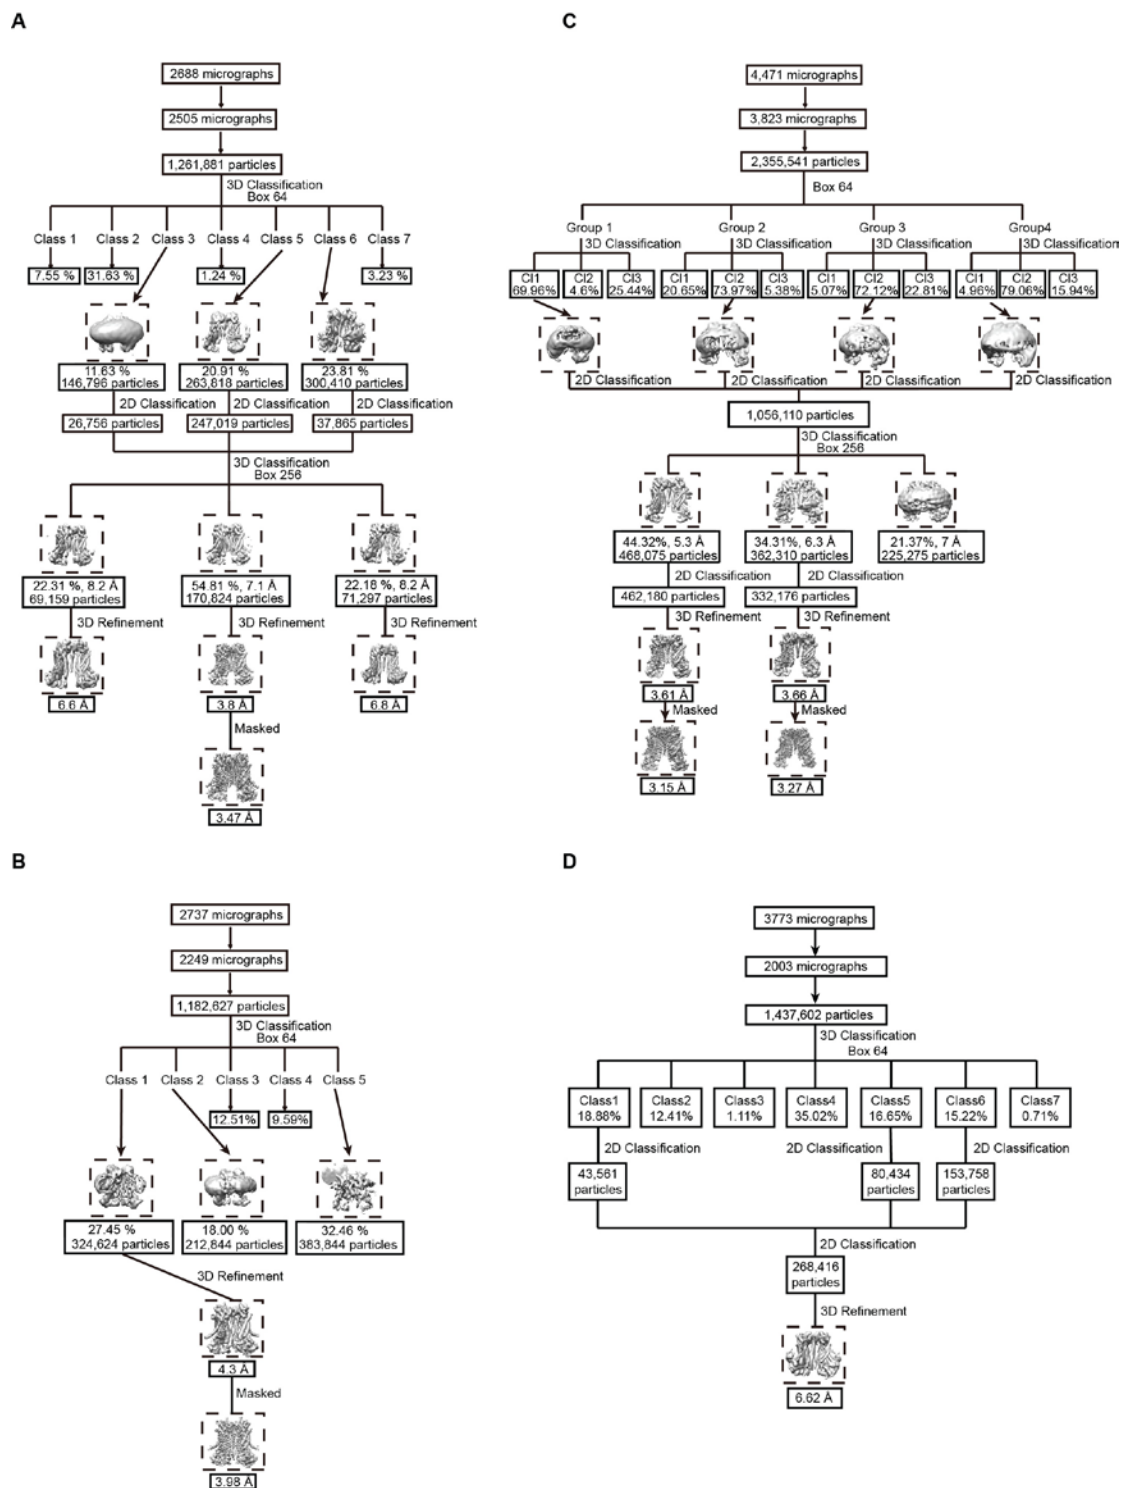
A

2688 micrographs

2505 micrographs

1,261,881 particles

3D Classification
Box 64

Class 1 Class 2 Class 3 Class 4 Class 5 Class 6 Class 7

7.55 % 31.63 % 1.24 % 3.23 %

11.63 %
146,796 particles

20.91 %
263,818 particles

23.81 %
300,410 particles

2D Classification 2D Classification 2D Classification

26,756 particles 247,019 particles 37,865 particles

3D Classification
Box 256

22.31 %, 8.2 Å
69,159 particles

54.81 %, 7.1 Å
170,824 particles

22.18 %, 8.2 Å
71,297 particles

3D Refinement 3D Refinement 3D Refinement

6.6 Å 3.8 Å 6.8 Å

Masked

3.47 Å

C

4,471 micrographs

3,823 micrographs

2,355,541 particles

Box 64

Group 1 Group 2 Group 3 Group4

3D Classification 3D Classification 3D Classification 3D Classification

| Cl1 69.96% | Cl2 4.6% | Cl3 25.44% |
|---|---|---|

| Cl1 20.65% | Cl2 73.97% | Cl3 5.38% |
|---|---|---|

| Cl1 5.07% | Cl2 72.12% | Cl3 22.81% |
|---|---|---|

| Cl1 4.96% | Cl2 79.06% | Cl3 15.94% |
|---|---|---|

2D Classification 2D Classification 2D Classification 2D Classification

1,056,110 particles

3D Classification
Box 256

44.32%, 5.3 Å
468,075 particles

34.31%, 6.3 Å
362,310 particles

21.37%, 7 Å
225,275 particles

2D Classification 2D Classification

462,180 particles 332,176 particles

3D Refinement 3D Refinement

3.61 Å 3.66 Å

Masked Masked

3.15 Å 3.27 Å

B

2737 micrographs

2249 micrographs

1,182,627 particles

3D Classification
Box 64

Class 1 Class 2 Class 3 Class 4 Class 5

12.51% 9.59%

27.45 %
324,624 particles

18.00 %
212,844 particles

32.46 %
383,844 particles

3D Refinement

4.3 Å

Masked

3.98 Å

D

3773 micrographs

2003 micrographs

1,437,602 particles

3D Classification
Box 64

Class1 18.88% Class2 12.41% Class3 1.11% Class4 35.02% Class5 16.65% Class6 15.22% Class7 0.71%

2D Classification 2D Classification 2D Classification

43,561 particles 80,434 particles 153,758 particles

2D Classification

268,416 particles

3D Refinement

6.62 Å